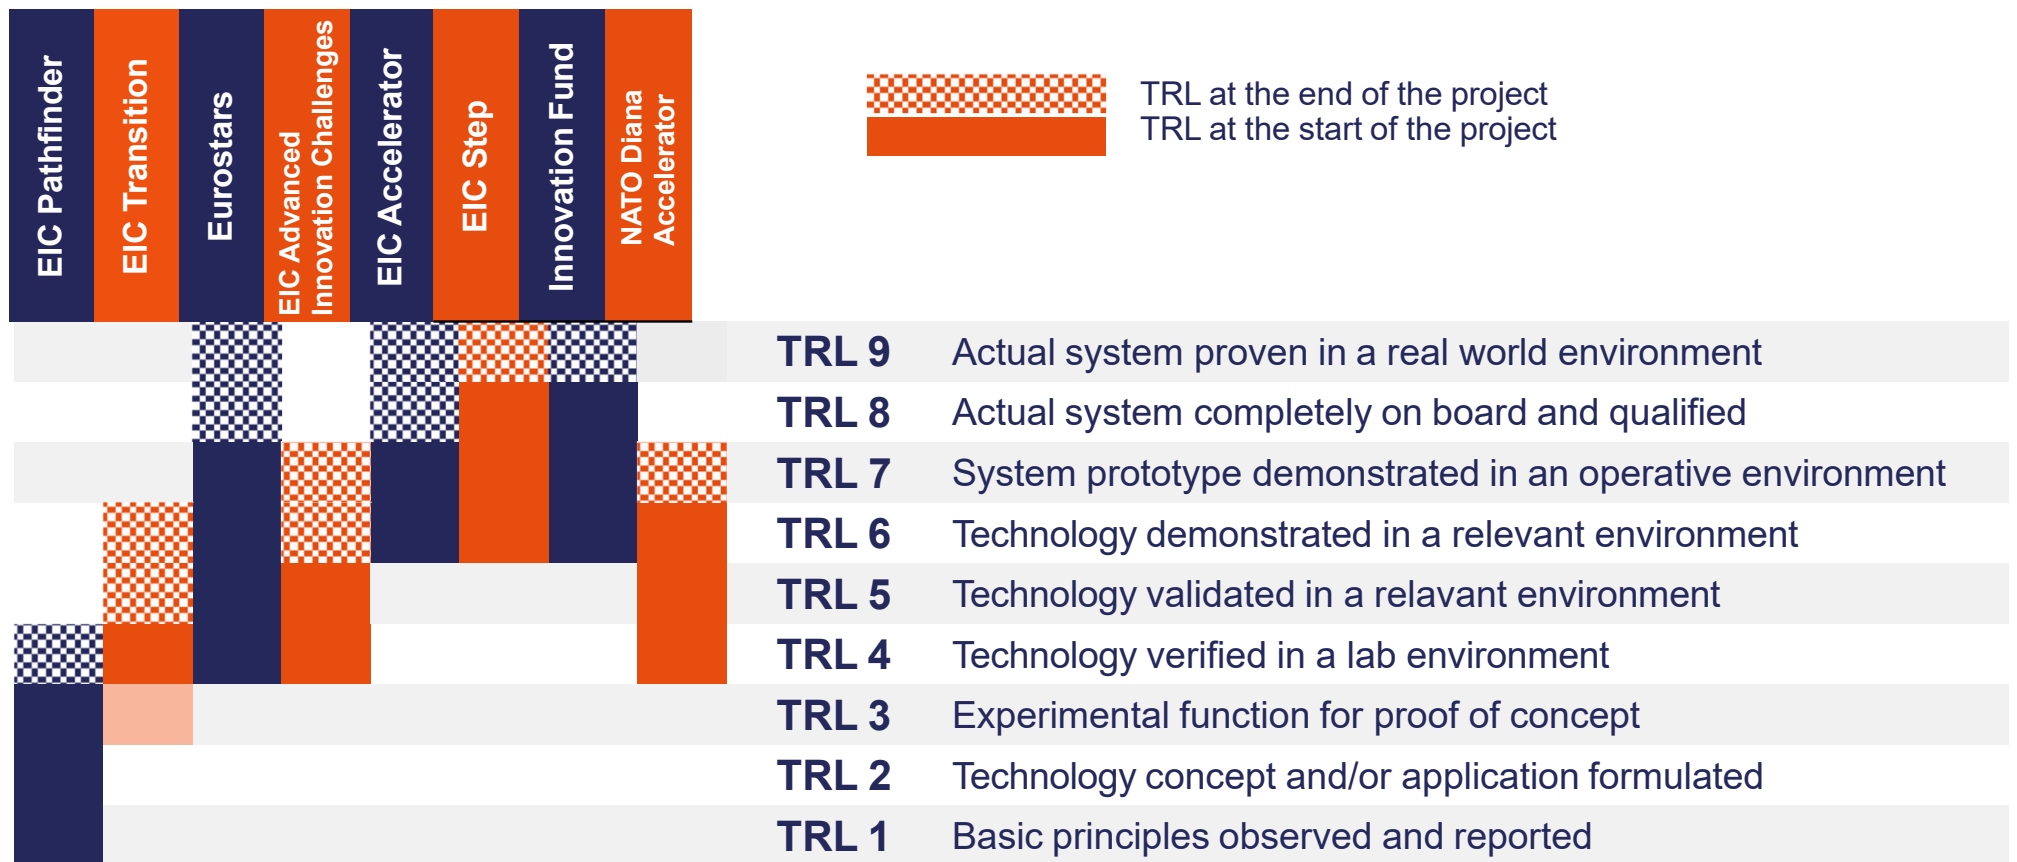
EIC Pathfinder

EIC Transition

Eurostars

EIC Advanced Innovation Challenges

EIC Accelerator

EIC Step

Innovation Fund

NATO Diana Accelerator

TRL at the end of the project
TRL at the start of the project

| | |
|---|---|
| TRL 9 | Actual system proven in a real world environment |
| TRL 8 | Actual system completely on board and qualified |
| TRL 7 | System prototype demonstrated in an operative environment |
| TRL 6 | Technology demonstrated in a relevant environment |
| TRL 5 | Technology validated in a relavant environment |
| TRL 4 | Technology verified in a lab environment |
| TRL 3 | Experimental function for proof of concept |
| TRL 2 | Technology concept and/or application formulated |
| TRL 1 | Basic principles observed and reported |